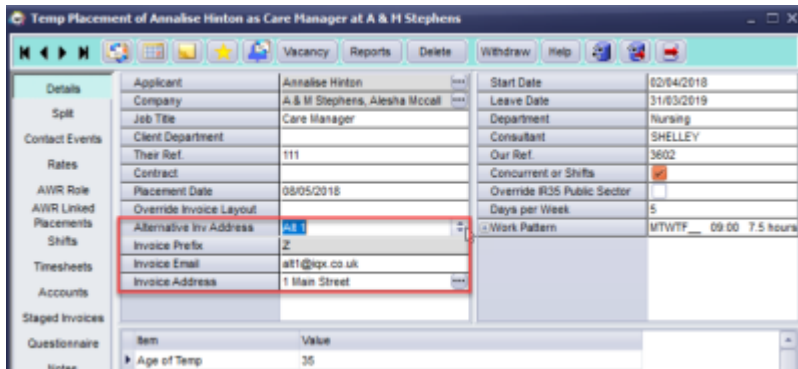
Temp Placement of Annalise Hinton as Care Manager at A & H Stephens

Vacancy | Reports | Delete | Withdraw | Help

Details
Split
Contact Events
Rates
AWR Role
AWR Linked Placements
Shifts
Timesheets
Accounts
Staged Invoices
Questionnaire
Notes

| | |
|---|---|
| Applicant | Annalise Hinton |
| Company | A & M Stephens, Alesha Mccall |
| Job Title | Care Manager |
| Client Department | |
| Their Ref. | 111 |
| Contract | |
| Placement Date | 08/05/2018 |
| Override Invoice Layout | |
| Alternative Inv Address | Alt 1 |
| Invoice Prefix | Z |
| Invoice Email | alt1@iqx.co.uk |
| Invoice Address | 1 Main Street |

| | |
|---|---|
| Start Date | 02/04/2018 |
| Leave Date | 31/03/2019 |
| Department | Nursing |
| Consultant | SHELLEY |
| Our Ref. | 3602 |
| Concurrent or Shifts | |
| Override IR35 Public Sector | |
| Days per Week | 5 |
| Work Pattern | MTWTF__ 09:00 7.5 hours |

| Item | Value |
|---|---|
| Age of Temp | 35 |